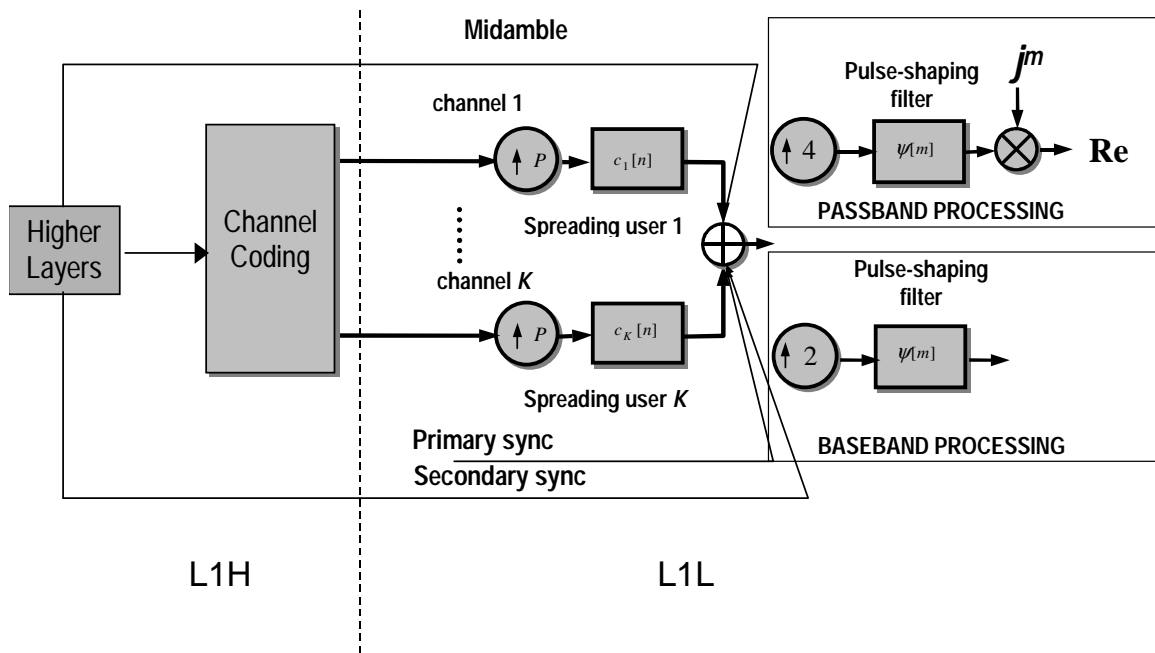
Midamble

Pulse-shaping filter

$j^m$

channel 1

$\uparrow P$

$c_1[n]$

$\uparrow 4$

$\psi[m]$

Re

PASSBAND PROCESSING

Higher Layers

Channel Coding

Spreading user 1

channel $K$

Pulse-shaping filter

$\uparrow P$

$c_K[n]$

$\uparrow 2$

$\psi[m]$

Spreading user $K$

Primary sync

BASEBAND PROCESSING

Secondary sync

L1H

L1L